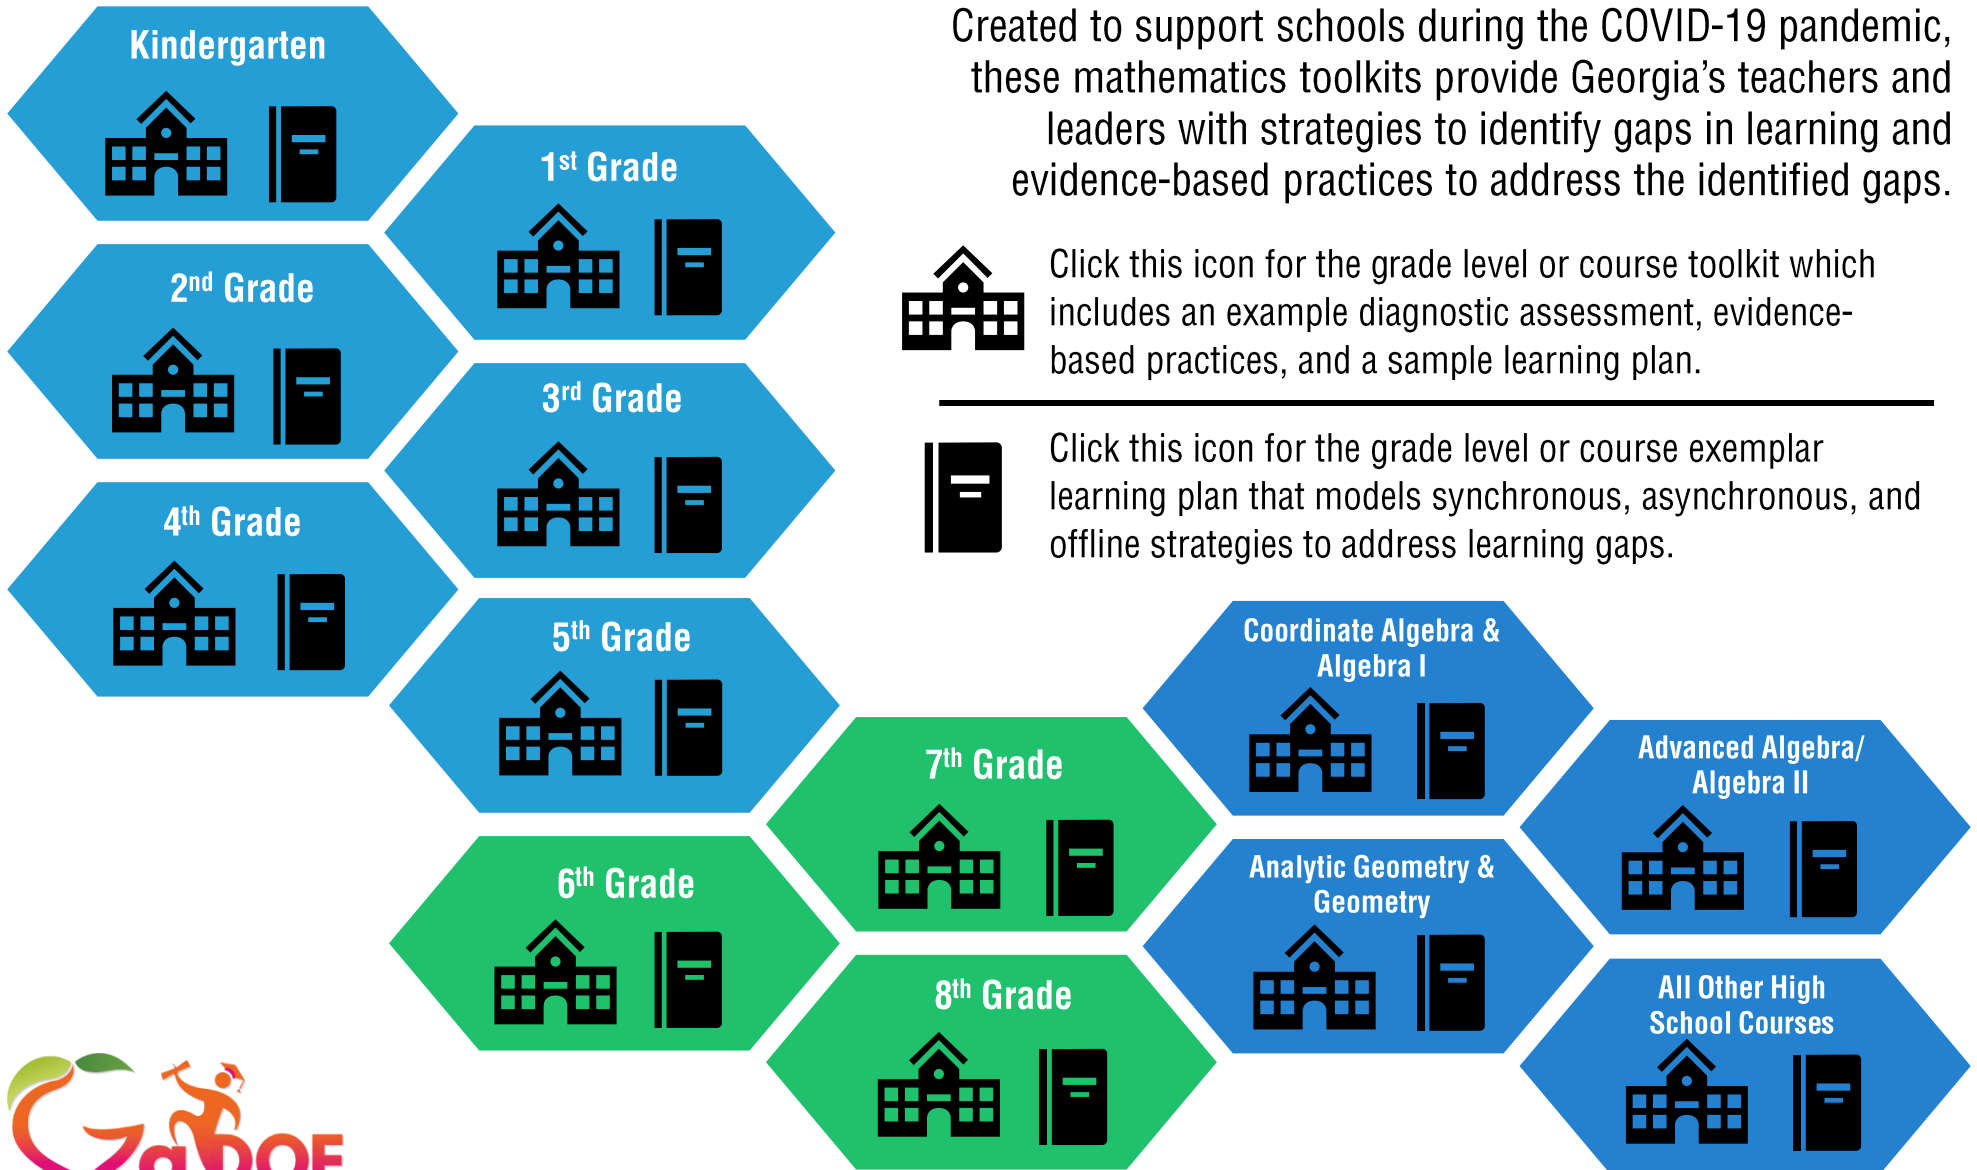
Created to support schools during the COVID-19 pandemic, these mathematics toolkits provide Georgia's teachers and leaders with strategies to identify gaps in learning and evidence-based practices to address the identified gaps.

Click this icon for the grade level or course toolkit which includes an example diagnostic assessment, evidence-based practices, and a sample learning plan.

Click this icon for the grade level or course exemplar learning plan that models synchronous, asynchronous, and offline strategies to address learning gaps.

Kindergarten

1$^{st}$ Grade

2$^{nd}$ Grade

3$^{rd}$ Grade

4$^{th}$ Grade

5$^{th}$ Grade

6$^{th}$ Grade

7$^{th}$ Grade

8$^{th}$ Grade

Coordinate Algebra & Algebra I

Advanced Algebra/ Algebra II

Analytic Geometry & Geometry

All Other High School Courses

GaDOE